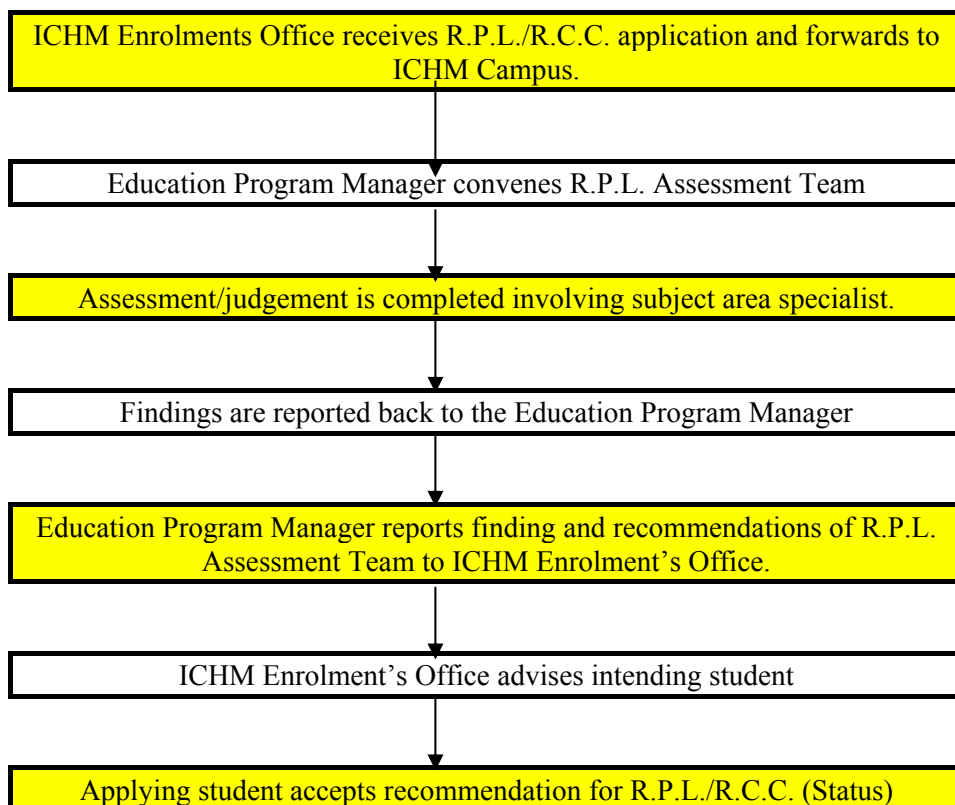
ICHM Enrolments Office receives R.P.L./R.C.C. application and forwards to ICHM Campus.

Education Program Manager convenes R.P.L. Assessment Team

Assessment/judgement is completed involving subject area specialist.

Findings are reported back to the Education Program Manager

Education Program Manager reports finding and recommendations of R.P.L. Assessment Team to ICHM Enrolment's Office.

ICHM Enrolment's Office advises intending student

Applying student accepts recommendation for R.P.L./R.C.C. (Status)